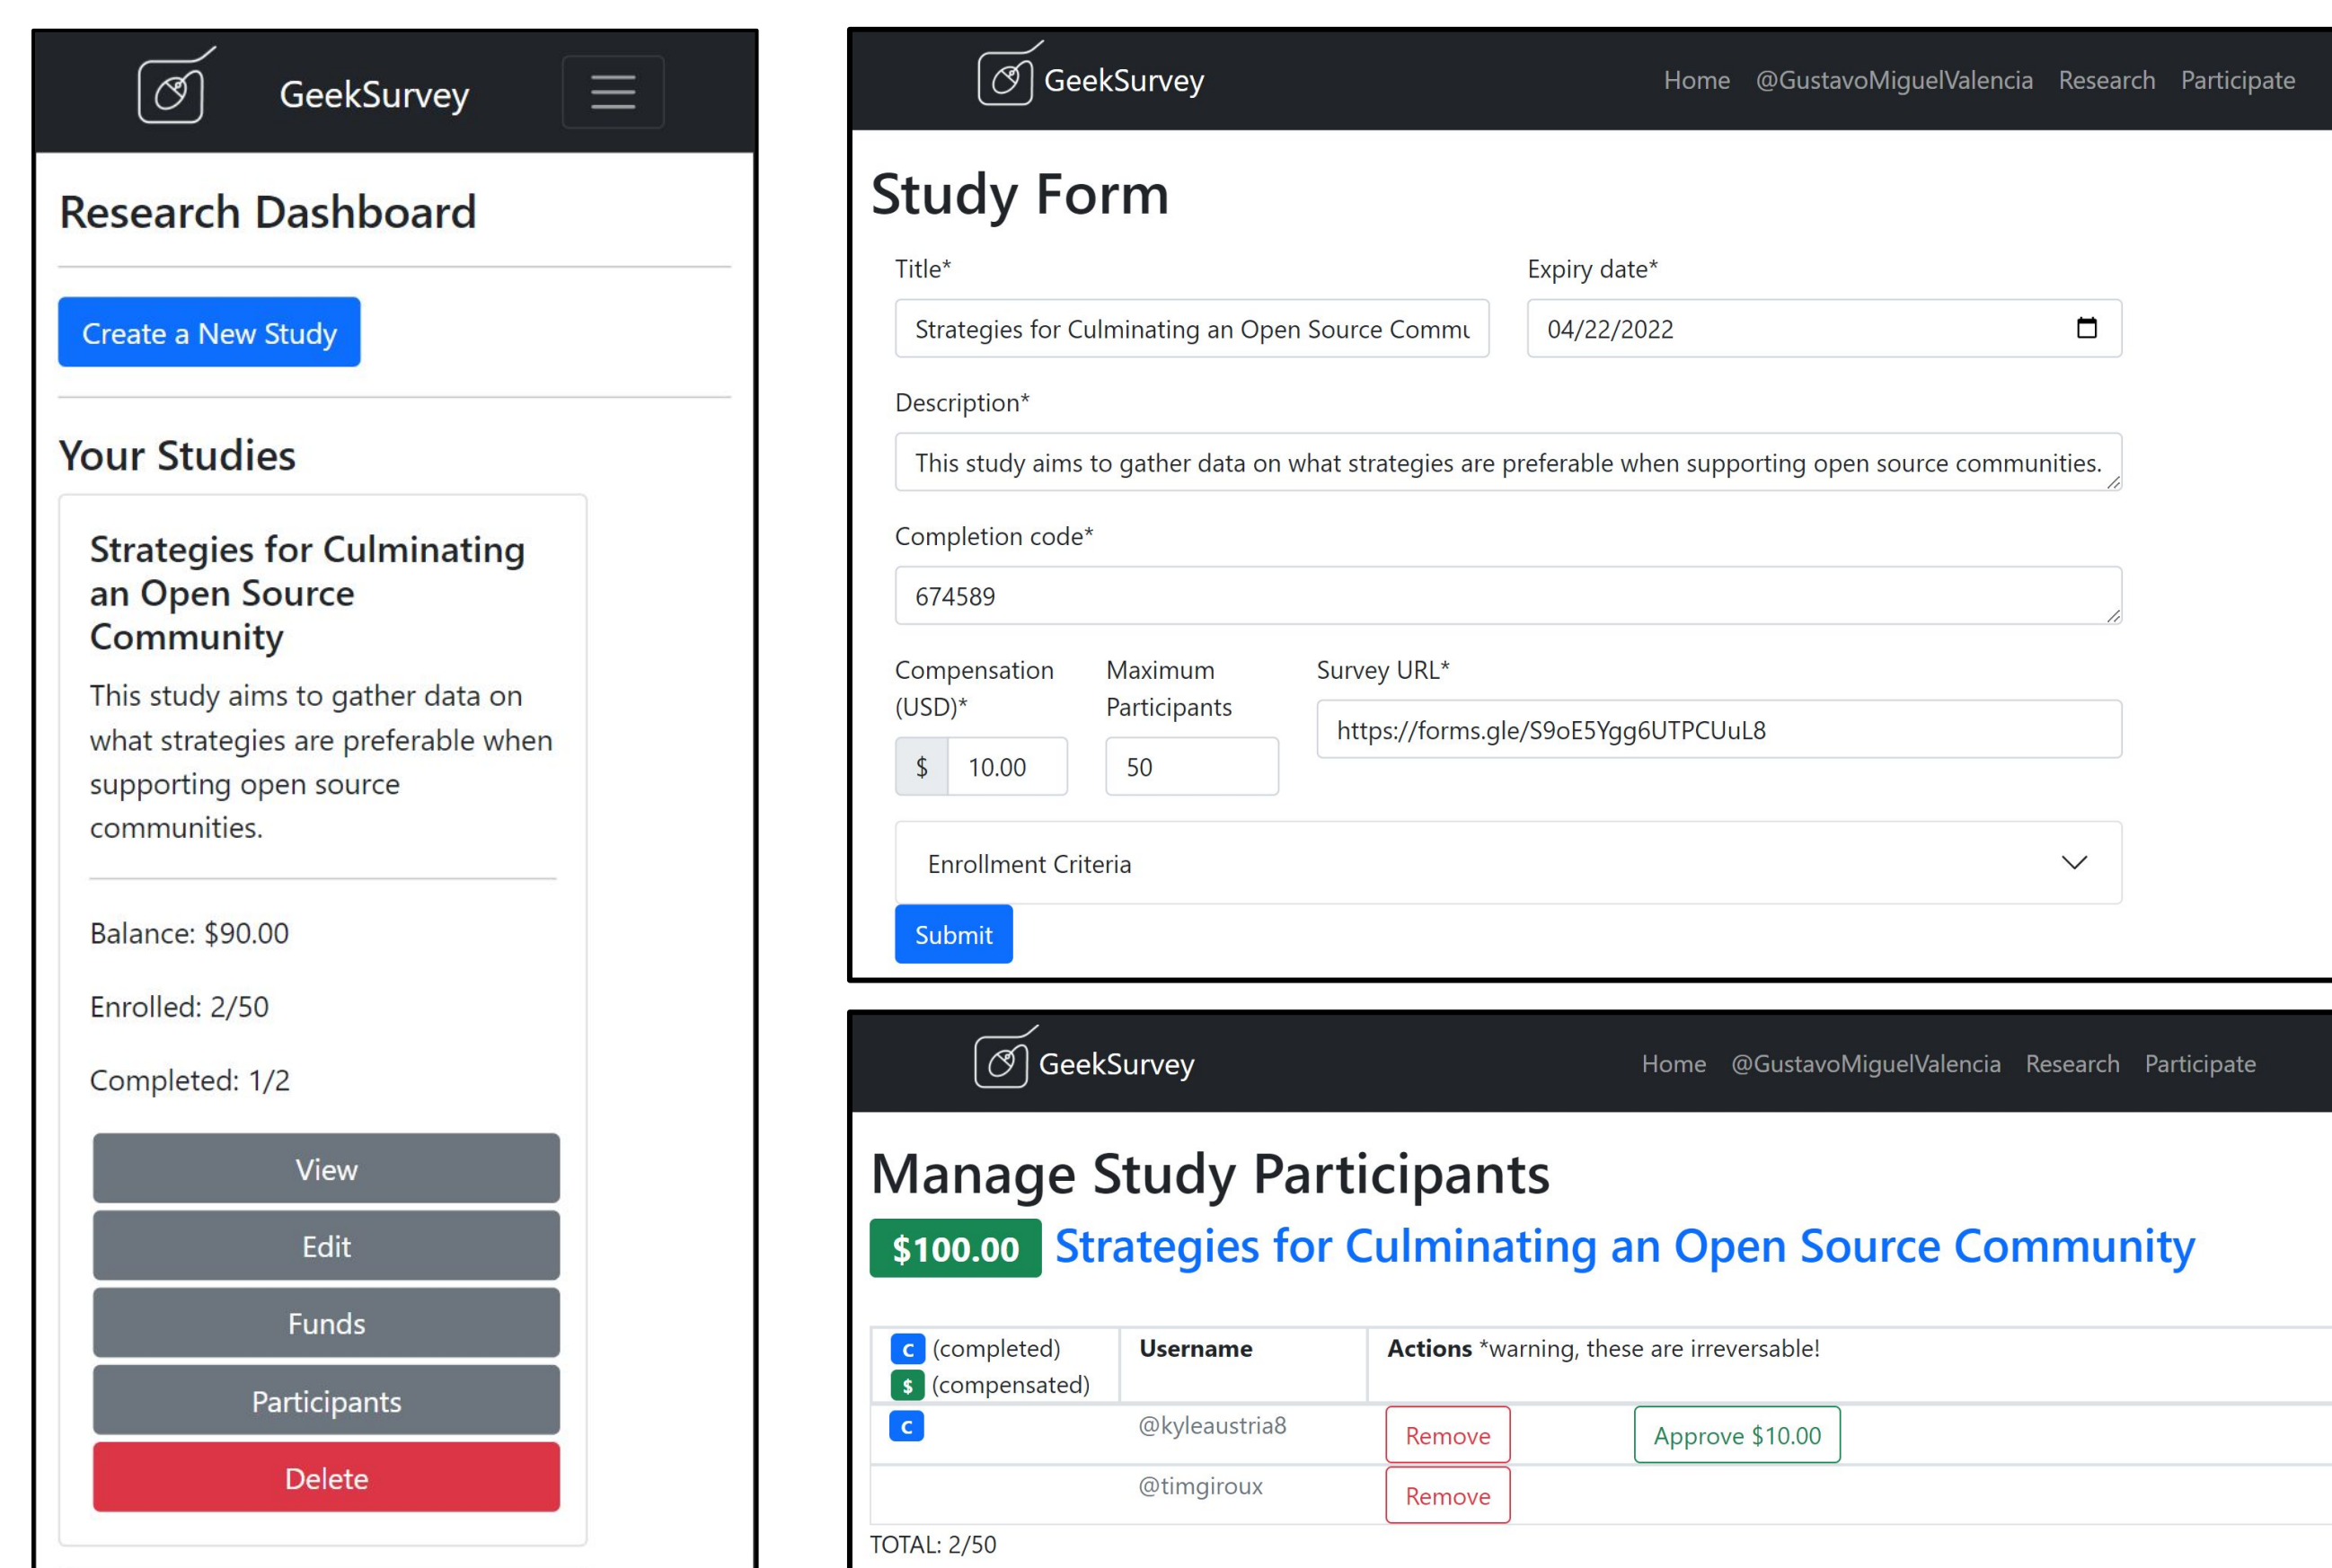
GeekSurvey

Research Dashboard

Create a New Study

Your Studies

Strategies for Culminating an Open Source Community

This study aims to gather data on what strategies are preferable when supporting open source communities.

Balance: $90.00

Enrolled: 2/50

Completed: 1/2

View

Edit

Funds

Participants

Delete

GeekSurvey Home @GustavoMiguelValencia Research Participate

Study Form

Title*

Strategies for Culminating an Open Source Commu

Expiry date*

04/22/2022

Description*

This study aims to gather data on what strategies are preferable when supporting open source communities.

Completion code*

674589

Compensation (USD)*

$ 10.00

Maximum Participants

50

Survey URL*

https://forms.gle/S9oE5Ygg6UTPCUuL8

Enrollment Criteria

Submit

GeekSurvey Home @GustavoMiguelValencia Research Participate

Manage Study Participants

$100.00 Strategies for Culminating an Open Source Community

| c (completed) $ (compensated) | Username | Actions *warning, these are irreversable! |
|---|---|---|
| c | @kyleaustria8 | Remove Approve $10.00 |
| | @timgiroux | Remove |

TOTAL: 2/50